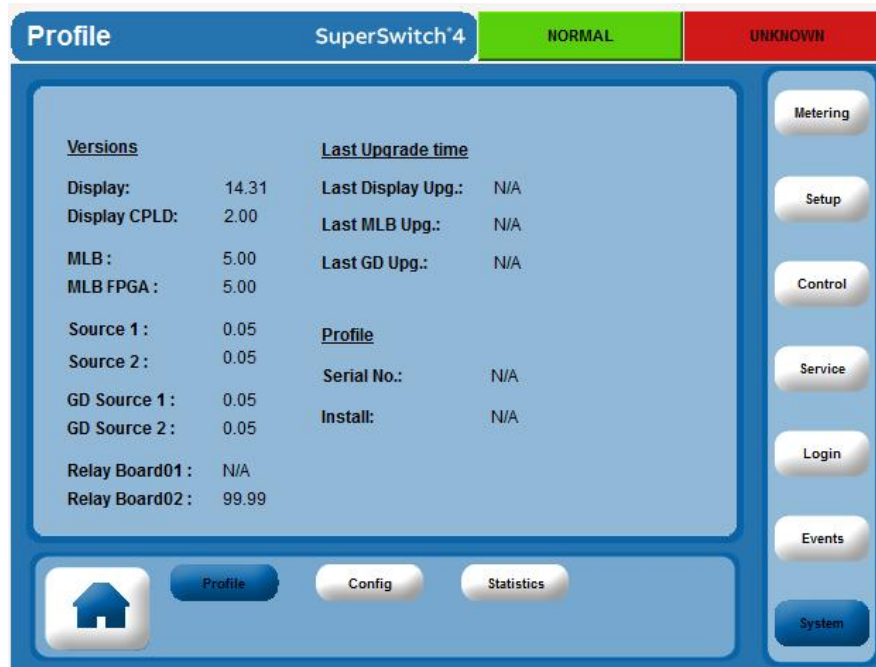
Profile SuperSwitch®4 NORMAL UNKNOWN

Versions
Display: 14.31
Display CPLD: 2.00
MLB: 5.00
MLB FPGA: 5.00
Source 1: 0.05
Source 2: 0.05
GD Source 1: 0.05
GD Source 2: 0.05
Relay Board01: N/A
Relay Board02: 99.99

Last Upgrade time
Last Display Upg.: N/A
Last MLB Upg.: N/A
Last GD Upg.: N/A

Profile
Serial No.: N/A
Install: N/A

Metering
Setup
Control
Service
Login
Events
System

Profile
Config
Statistics